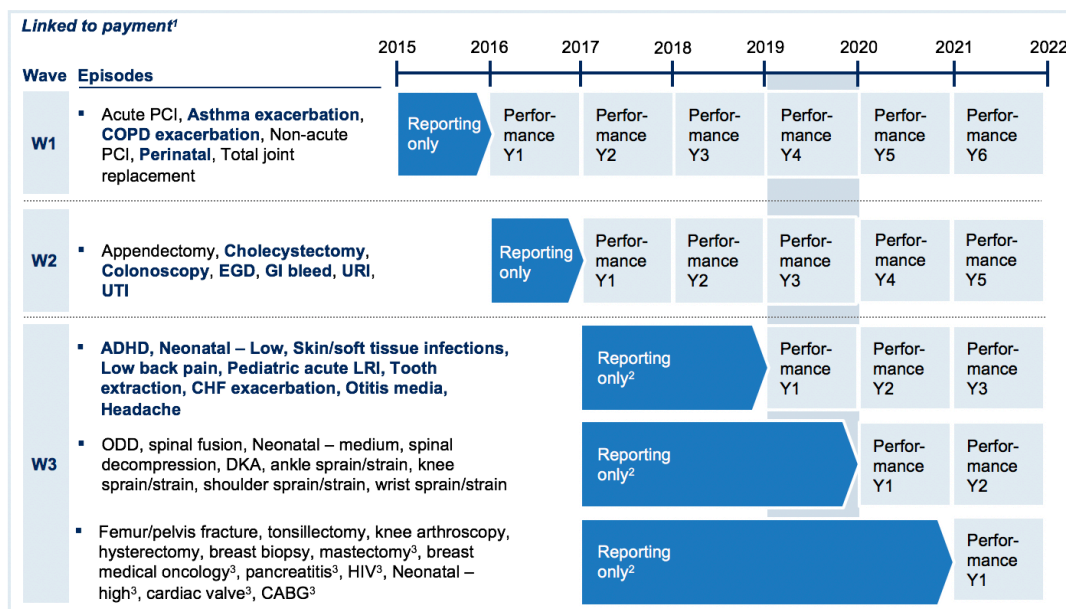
Linked to payment$^1$

2015 2016 2017 2018 2019 2020 2021 2022

| Wave | Episodes | | | | | | | |
|---|---|---|---|---|---|---|---|---|
| W1 | ▪ Acute PCI, **Asthma exacerbation**, **COPD exacerbation**, Non-acute PCI, **Perinatal**, Total joint replacement | Reporting only | Performance Y1 | Performance Y2 | Performance Y3 | Performance Y4 | Performance Y5 | Performance Y6 |
| W2 | ▪ Appendectomy, **Cholecystectomy**, **Colonoscopy**, **EGD**, **GI bleed**, **URI**, **UTI** | | Reporting only | Performance Y1 | Performance Y2 | Performance Y3 | Performance Y4 | Performance Y5 |
| W3 | ▪ **ADHD, Neonatal – Low, Skin/soft tissue infections, Low back pain, Pediatric acute LRI, Tooth extraction, CHF exacerbation, Otitis media, Headache** | | | Reporting only$^2$ | | Performance Y1 | Performance Y2 | Performance Y3 |
| | ▪ ODD, spinal fusion, Neonatal – medium, spinal decompression, DKA, ankle sprain/strain, knee sprain/strain, shoulder sprain/strain, wrist sprain/strain | | | Reporting only$^2$ | | | Performance Y1 | Performance Y2 |
| | ▪ Femur/pelvis fracture, tonsillectomy, knee arthroscopy, hysterectomy, breast biopsy, mastectomy$^3$, breast medical oncology$^3$, pancreatitis$^3$, HIV$^3$, Neonatal – high$^3$, cardiac valve$^3$, CABG$^3$ | | | Reporting only$^2$ | | | | Performance Y1 |